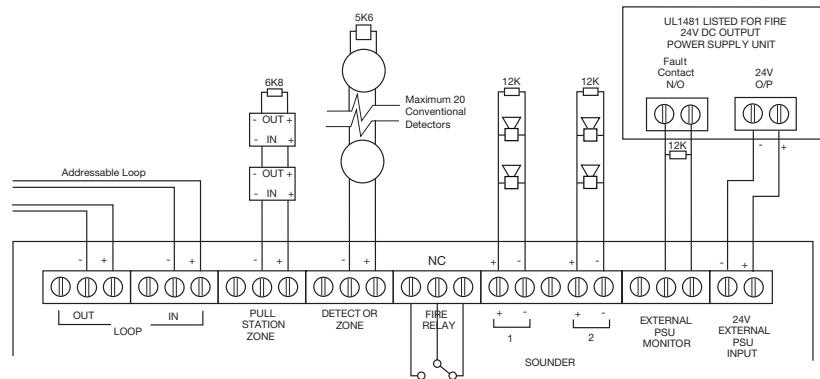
UL1481 LISTED FOR FIRE
24V DC OUTPUT
POWER SUPPLY UNIT

Fault Contact N/O

24V O/P

5K6

6K8

12K

12K

12K

Maximum 20 Conventional Detectors

- OUT +
- IN +
- OUT +
- IN +

Addressable Loop

- + - + - + - + NC + - + - - + - +

OUT IN
LOOP

PULL STATION ZONE

DETECTOR ZONE

FIRE RELAY

+ -
1

+ -
2

SOUNDER

EXTERNAL PSU MONITOR

24V EXTERNAL PSU INPUT